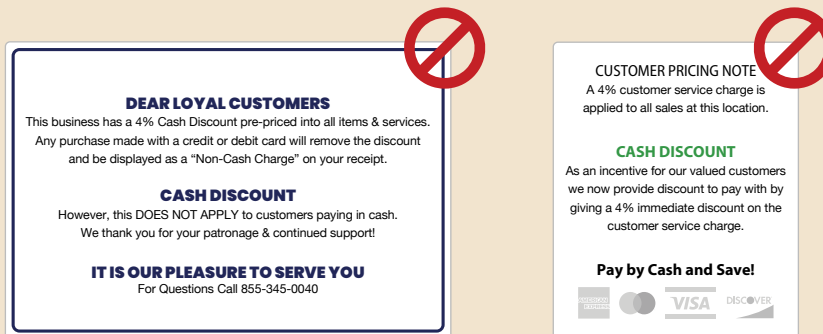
DEAR LOYAL CUSTOMERS
This business has a 4% Cash Discount pre-priced into all items & services. Any purchase made with a credit or debit card will remove the discount and be displayed as a “Non-Cash Charge” on your receipt.

CASH DISCOUNT
However, this DOES NOT APPLY to customers paying in cash. We thank you for your patronage & continued support!

IT IS OUR PLEASURE TO SERVE YOU
For Questions Call 855-345-0040

CUSTOMER PRICING NOTE
A 4% customer service charge is applied to all sales at this location.

CASH DISCOUNT
As an incentive for our valued customers we now provide discount to pay with by giving a 4% immediate discount on the customer service charge.

Pay by Cash and Save!

AMERICAN EXPRESS VISA DISCOVER